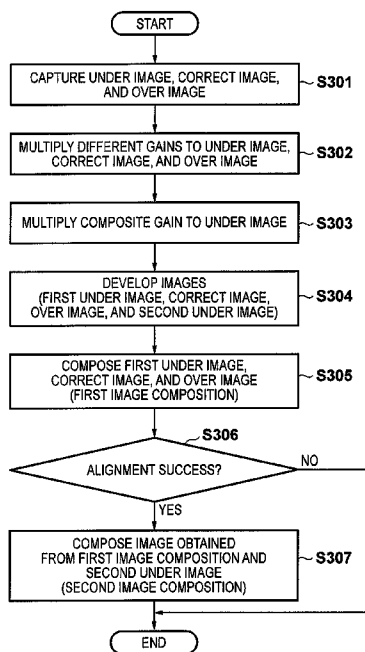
START

CAPTURE UNDER IMAGE, CORRECT IMAGE, AND OVER IMAGE

S301

MULTIPLY DIFFERENT GAINS TO UNDER IMAGE, CORRECT IMAGE, AND OVER IMAGE

S302

MULTIPLY COMPOSITE GAIN TO UNDER IMAGE

S303

DEVELOP IMAGES
(FIRST UNDER IMAGE, CORRECT IMAGE, OVER IMAGE, AND SECOND UNDER IMAGE)

S304

COMPOSE FIRST UNDER IMAGE, CORRECT IMAGE, AND OVER IMAGE
(FIRST IMAGE COMPOSITION)

S305

S306

ALIGNMENT SUCCESS?

NO

YES

COMPOSE IMAGE OBTAINED FROM FIRST IMAGE COMPOSITION AND SECOND UNDER IMAGE
(SECOND IMAGE COMPOSITION)

S307

END